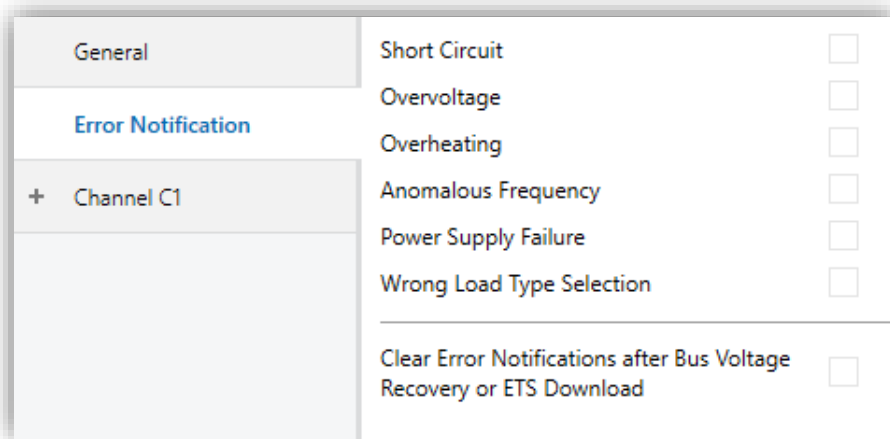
General

Error Notification

+ Channel C1

Short Circuit

Overvoltage

Overheating

Anomalous Frequency

Power Supply Failure

Wrong Load Type Selection

Clear Error Notifications after Bus Voltage Recovery or ETS Download